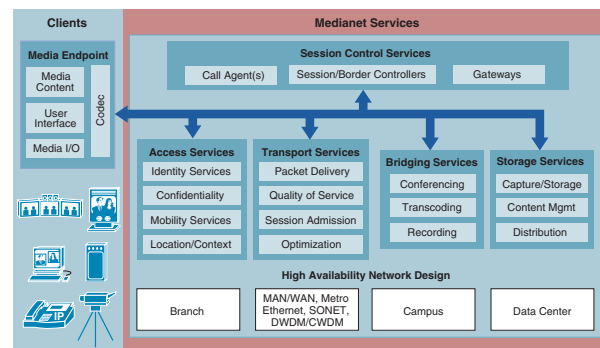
Clients

Media Endpoint

Media Content

User Interface

Media I/O

Codec

IP

Medianet Services

Session Control Services

Call Agent(s)

Session/Border Controllers

Gateways

Access Services

Identity Services

Confidentiality

Mobility Services

Location/Context

Transport Services

Packet Delivery

Quality of Service

Session Admission

Optimization

Bridging Services

Conferencing

Transcoding

Recording

Storage Services

Capture/Storage

Content Mgmt

Distribution

High Availability Network Design

Branch

MAN/WAN, Metro Ethernet, SONET, DWDM/CWDM

Campus

Data Center